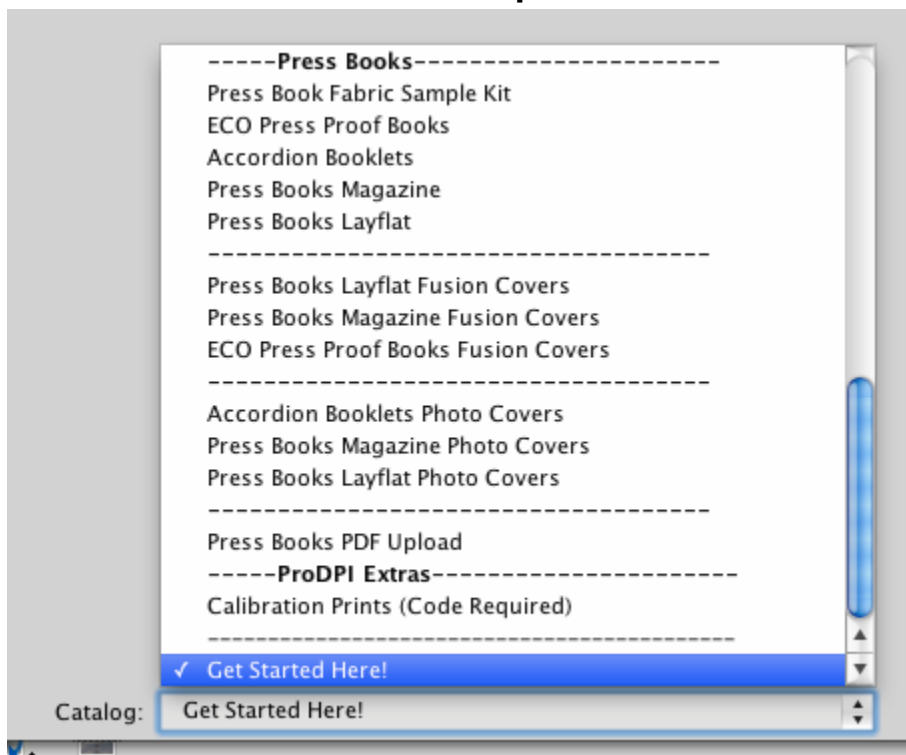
-----Press Books----------------------
Press Book Fabric Sample Kit
ECO Press Proof Books
Accordion Booklets
Press Books Magazine
Press Books Layflat
------------------------------------
Press Books Layflat Fusion Covers
Press Books Magazine Fusion Covers
ECO Press Proof Books Fusion Covers
------------------------------------
Accordion Booklets Photo Covers
Press Books Magazine Photo Covers
Press Books Layflat Photo Covers
------------------------------------
Press Books PDF Upload
-----ProDPI Extras----------------------
Calibration Prints (Code Required)
------------------------------------------
✓ Get Started Here!

Catalog: Get Started Here!